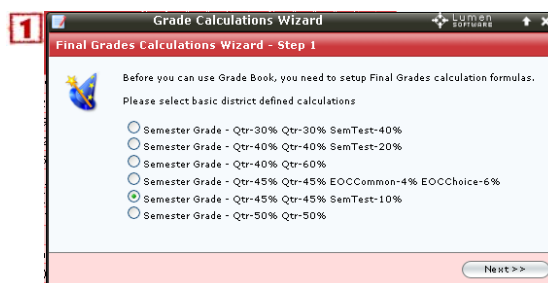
1

Grade Calculations Wizard

Lumen SOFTWARE

Final Grades Calculations Wizard - Step 1

Before you can use Grade Book, you need to setup Final Grades calculation formulas.

Please select basic district defined calculations

Semester Grade - Qtr-30% Qtr-30% SemTest-40%

Semester Grade - Qtr-40% Qtr-40% SemTest-20%

Semester Grade - Qtr-40% Qtr-60%

Semester Grade - Qtr-45% Qtr-45% EOCCommon-4% EOCChoice-6%

Semester Grade - Qtr-45% Qtr-45% SemTest-10%

Semester Grade - Qtr-50% Qtr-50%

Next >>